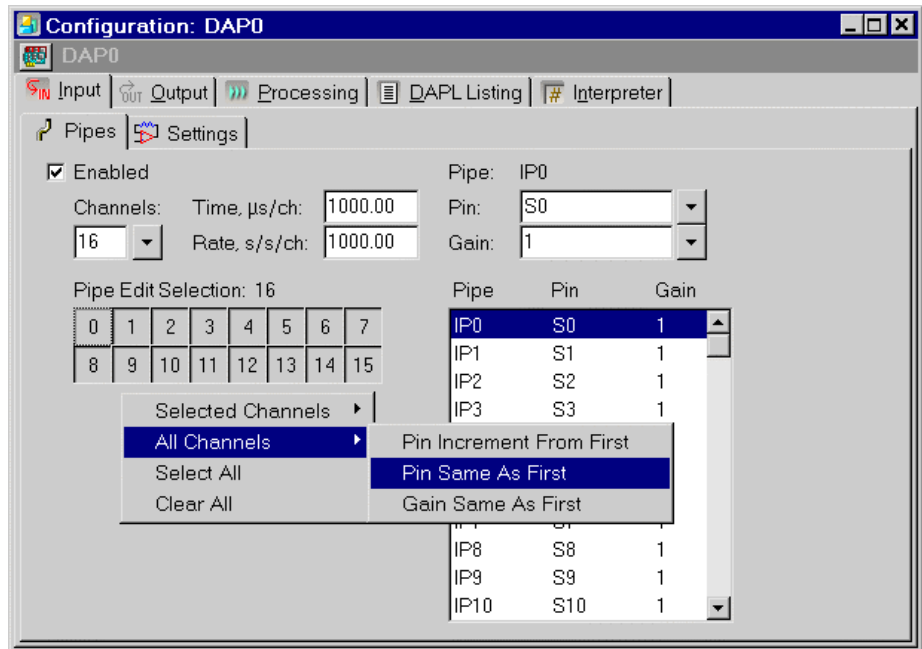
Configuration: DAP0

DAP0

IN Input | OUT Output | Processing | DAPL Listing | Interpreter

Pipes | Settings

☑ Enabled

Channels:
16

Time, µs/ch: 1000.00
Rate, s/s/ch: 1000.00

Pipe: IP0
Pin: S0
Gain: 1

Pipe Edit Selection: 16

| 0 | 1 | 2 | 3 | 4 | 5 | 6 | 7 |
|---|---|---|---|---|---|---|---|
| 8 | 9 | 10 | 11 | 12 | 13 | 14 | 15 |

| Pipe | Pin | Gain |
|---|---|---|
| IP0 | S0 | 1 |
| IP1 | S1 | 1 |
| IP2 | S2 | 1 |
| IP3 | S3 | 1 |
| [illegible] | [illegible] | |
| IP8 | S8 | 1 |
| IP9 | S9 | 1 |
| IP10 | S10 | 1 |

Selected Channels
All Channels
Select All
Clear All

Pin Increment From First
Pin Same As First
Gain Same As First